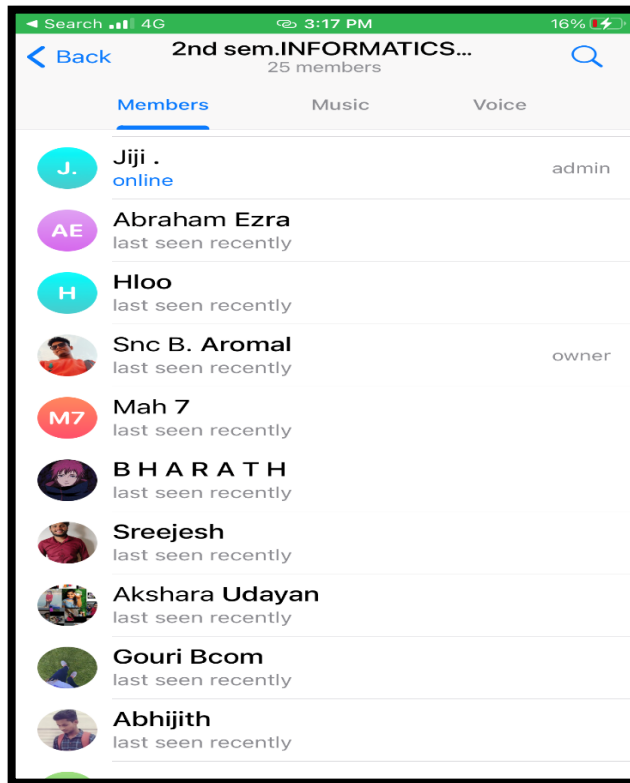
◄ Search 4G 3:17 PM 16%

< Back 2nd sem.INFORMATICS... 25 members

Members Music Voice

J. Jiji . online admin

AE Abraham Ezra last seen recently

H Hloo last seen recently

Snc B. Aromal last seen recently owner

M7 Mah 7 last seen recently

B H A R A T H last seen recently

Sreejesh last seen recently

Akshara Udayan last seen recently

Gouri Bcom last seen recently

Abhijith last seen recently